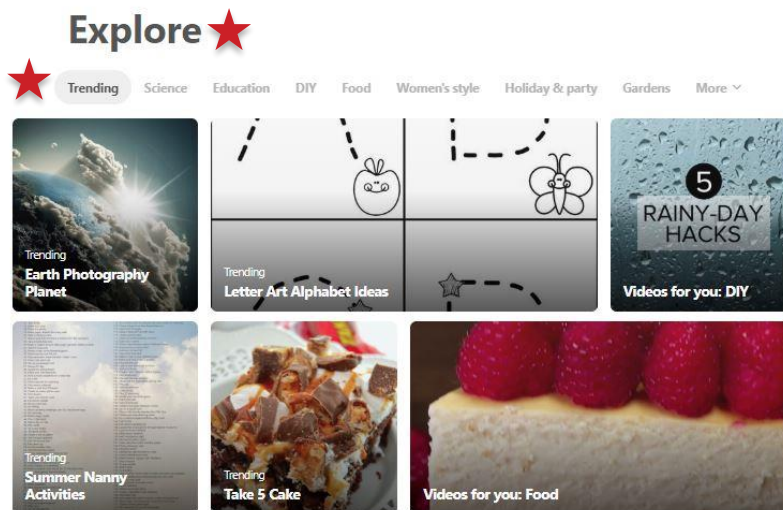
Explore

Trending Science Education DIY Food Women's style Holiday & party Gardens More

Trending
Earth Photography Planet

Trending
Letter Art Alphabet Ideas

5
RAINY-DAY HACKS

Videos for you: DIY

Trending
Summer Nanny Activities

Trending
Take 5 Cake

Videos for you: Food